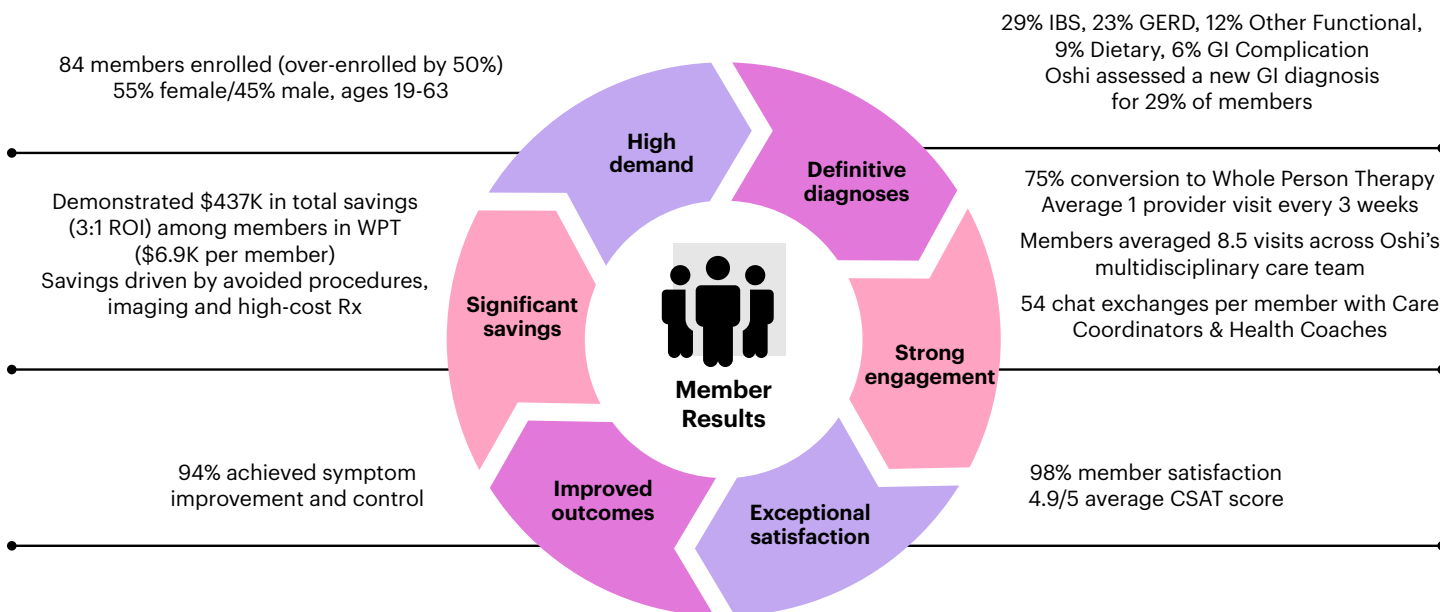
84 members enrolled (over-enrolled by 50%)
55% female/45% male, ages 19-63

29% IBS, 23% GERD, 12% Other Functional,
9% Dietary, 6% GI Complication
Oshi assessed a new GI diagnosis
for 29% of members

High demand

Definitive diagnoses

Demonstrated $437K in total savings (3:1 ROI) among members in WPT ($6.9K per member)
Savings driven by avoided procedures, imaging and high-cost Rx

75% conversion to Whole Person Therapy
Average 1 provider visit every 3 weeks

Members averaged 8.5 visits across Oshi's multidisciplinary care team

54 chat exchanges per member with Care Coordinators & Health Coaches

Significant savings

Member Results

Strong engagement

94% achieved symptom improvement and control

Improved outcomes

Exceptional satisfaction

98% member satisfaction
4.9/5 average CSAT score